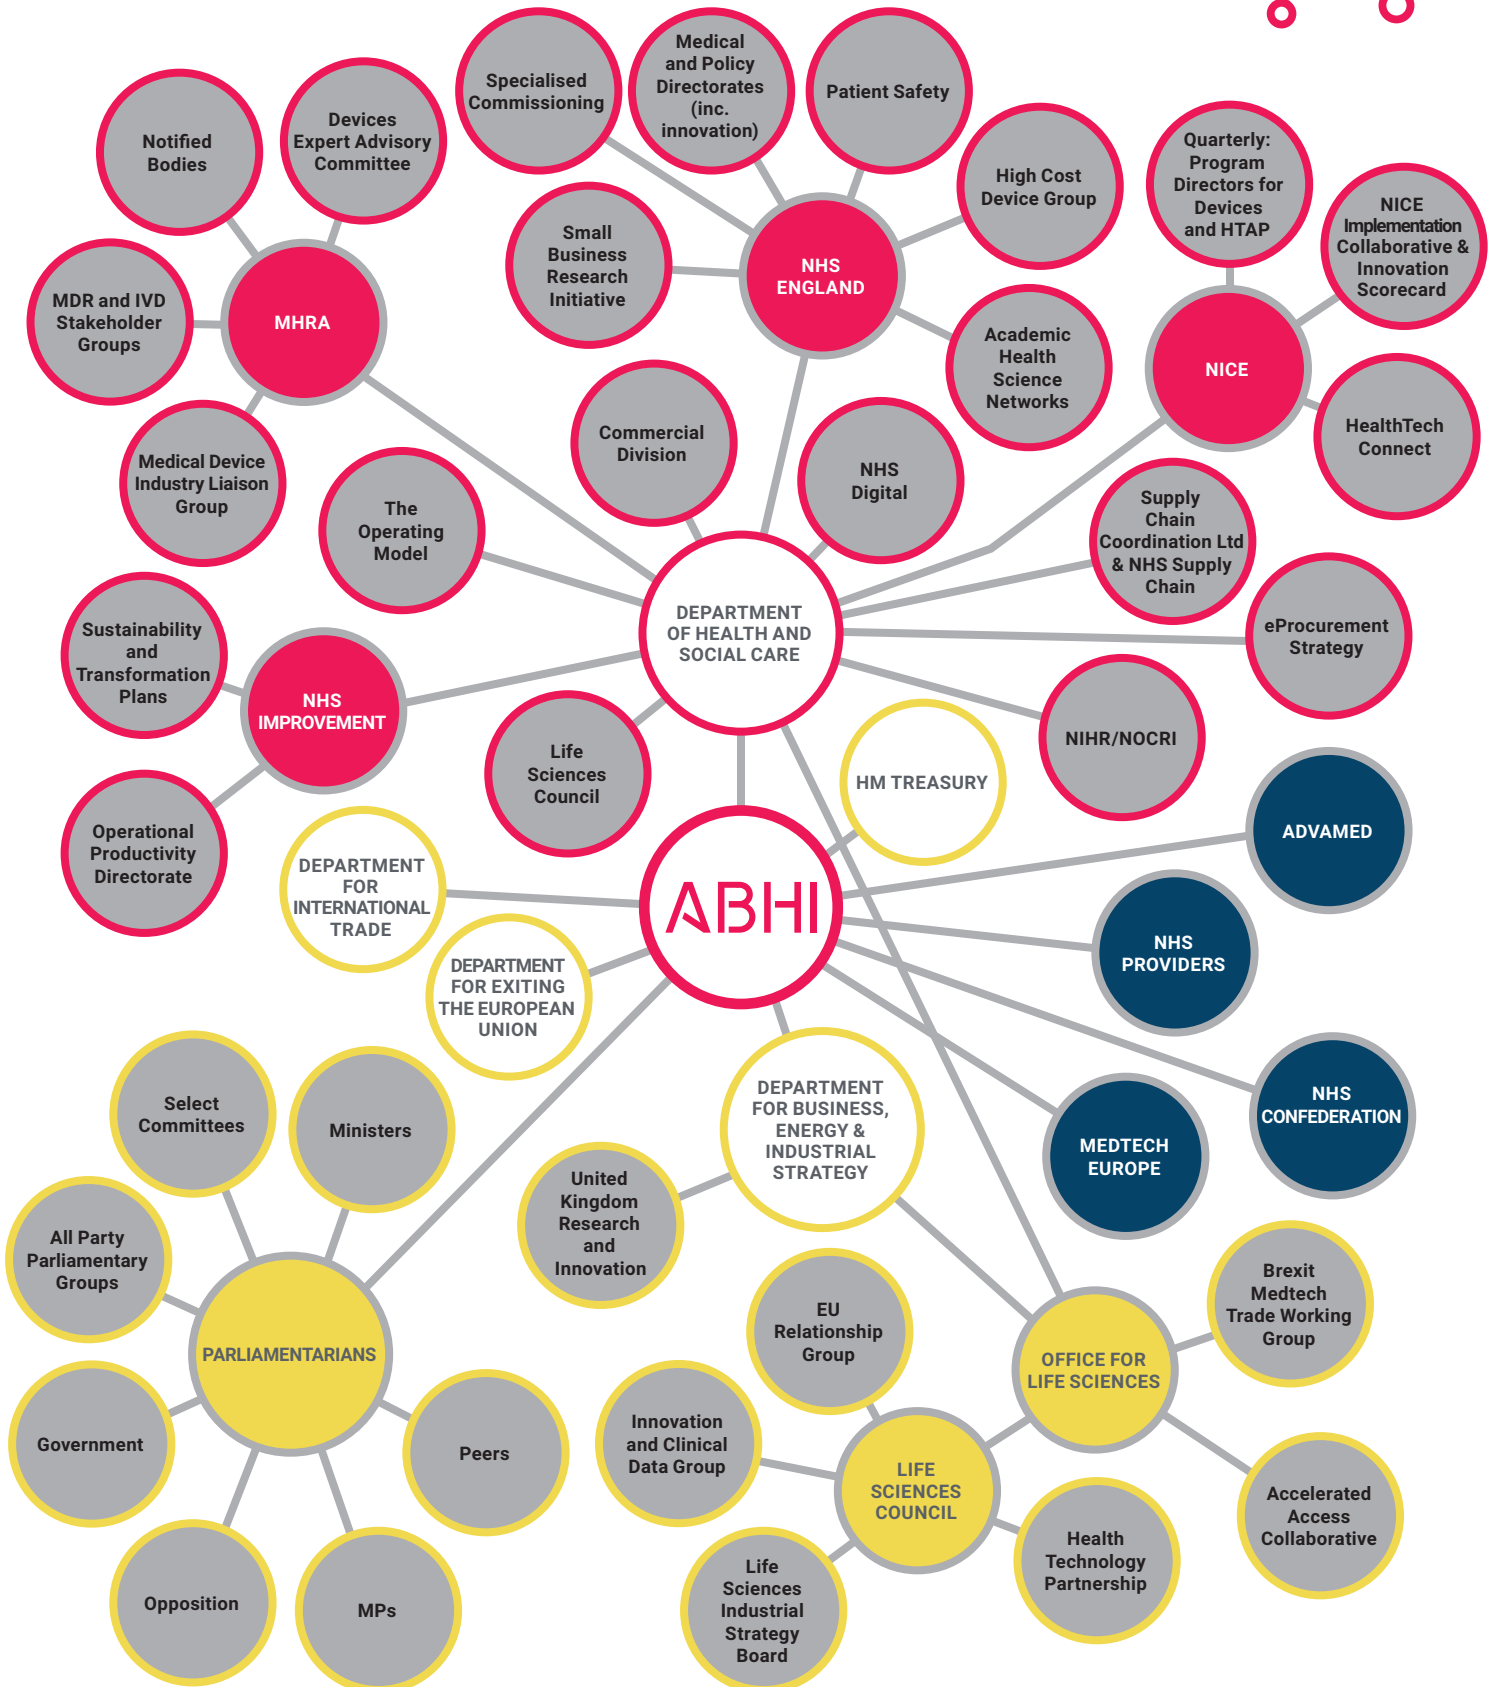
Specialised Commissioning

Medical and Policy Directorates (inc. innovation)

Patient Safety

Notified Bodies

Devices Expert Advisory Committee

High Cost Device Group

Quarterly: Program Directors for Devices and HTAP

NICE Implementation Collaborative & Innovation Scorecard

Small Business Research Initiative

NHS ENGLAND

MDR and IVD Stakeholder Groups

MHRA

Academic Health Science Networks

NICE

HealthTech Connect

Medical Device Industry Liaison Group

Commercial Division

NHS Digital

The Operating Model

Supply Chain Coordination Ltd & NHS Supply Chain

Sustainability and Transformation Plans

DEPARTMENT OF HEALTH AND SOCIAL CARE

eProcurement Strategy

NHS IMPROVEMENT

Life Sciences Council

HM TREASURY

NIHR/NOCRI

ADVAMED

Operational Productivity Directorate

DEPARTMENT FOR INTERNATIONAL TRADE

ABHI

NHS PROVIDERS

DEPARTMENT FOR EXITING THE EUROPEAN UNION

NHS CONFEDERATION

Select Committees

Ministers

DEPARTMENT FOR BUSINESS, ENERGY & INDUSTRIAL STRATEGY

MEDTECH EUROPE

United Kingdom Research and Innovation

All Party Parliamentary Groups

PARLIAMENTARIANS

Brexit Medtech Trade Working Group

EU Relationship Group

OFFICE FOR LIFE SCIENCES

Government

Peers

Innovation and Clinical Data Group

LIFE SCIENCES COUNCIL

Accelerated Access Collaborative

Health Technology Partnership

Opposition

MPs

Life Sciences Industrial Strategy Board